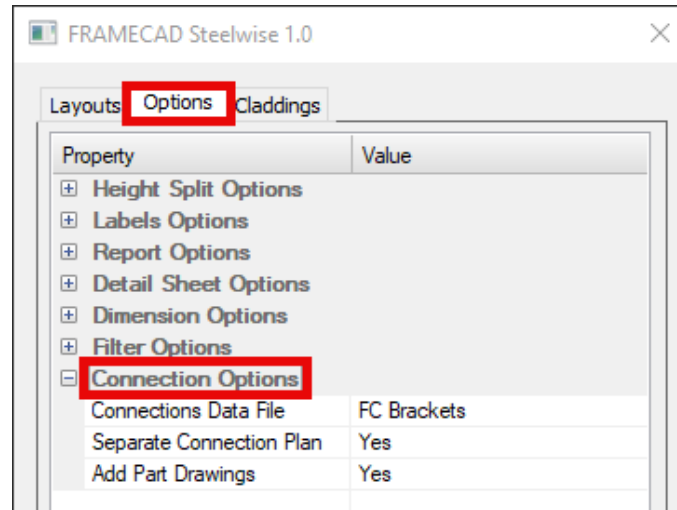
FRAMECAD Steelwise 1.0

Layouts Options Claddings

| Property | Value |
|---|---|
| ⊞ Height Split Options | |
| ⊞ Labels Options | |
| ⊞ Report Options | |
| ⊞ Detail Sheet Options | |
| ⊞ Dimension Options | |
| ⊞ Filter Options | |
| ⊟ Connection Options | |
| Connections Data File | FC Brackets |
| Separate Connection Plan | Yes |
| Add Part Drawings | Yes |